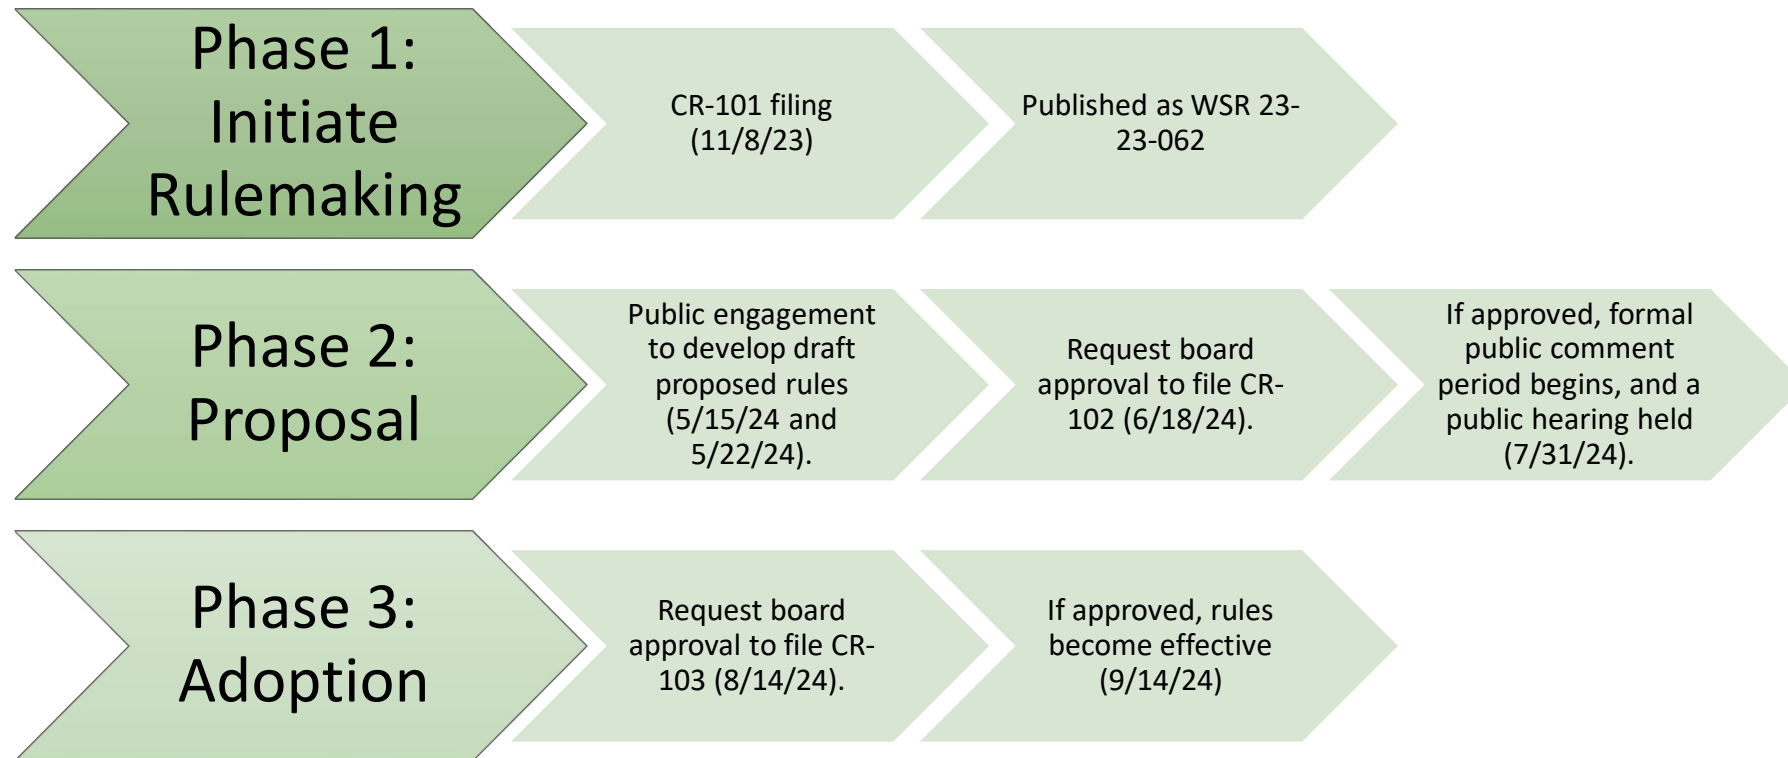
Phase 1: Initiate Rulemaking

CR-101 filing (11/8/23)

Published as WSR 23-23-062

Phase 2: Proposal

Public engagement to develop draft proposed rules (5/15/24 and 5/22/24).

Request board approval to file CR-102 (6/18/24).

If approved, formal public comment period begins, and a public hearing held (7/31/24).

Phase 3: Adoption

Request board approval to file CR-103 (8/14/24).

If approved, rules become effective (9/14/24)